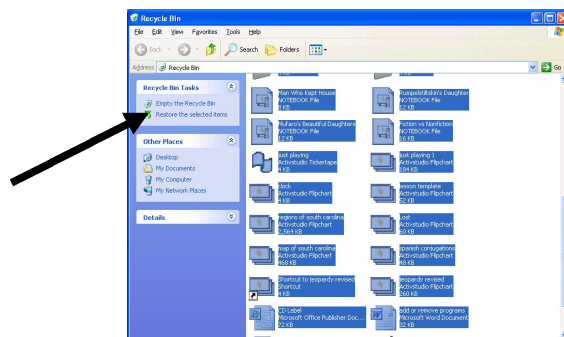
Recycle Bin

File Edit View Favorites Tools Help

Back Search Folders

Address Recycle Bin Go

Recycle Bin Tasks
Empty the Recycle Bin
Restore the selected items

Other Places
Desktop
My Documents
My Computer
My Network Places

Details

Man Who Kept House
NOTEBOOK File
8 KB

Rumpelstiltskin's Daughter
NOTEBOOK File
17 KB

Mufaro's Beautiful Daughters
NOTEBOOK File
12 KB

Fiction vs Nonfiction
NOTEBOOK File
56 KB

just playing
Activstudio Tickertape
4 KB

just playing 1
Activstudio Flipchart
184 KB

clock
Activstudio Flipchart
4 KB

lesson template
Activstudio Flipchart
32 KB

regions of south carolina
Activstudio Flipchart
5,564 KB

Lost
Activstudio Flipchart
80 KB

map of south carolina
Activstudio Flipchart
468 KB

spanish conjugations
Activstudio Flipchart
48 KB

Shortcut to jeopardy revised
Shortcut
1 KB

jeopardy revised
Activstudio Flipchart
260 KB

CD Label
Microsoft Office Publisher Doc...
72 KB

add or remove programs
Microsoft Word Document
32 KB